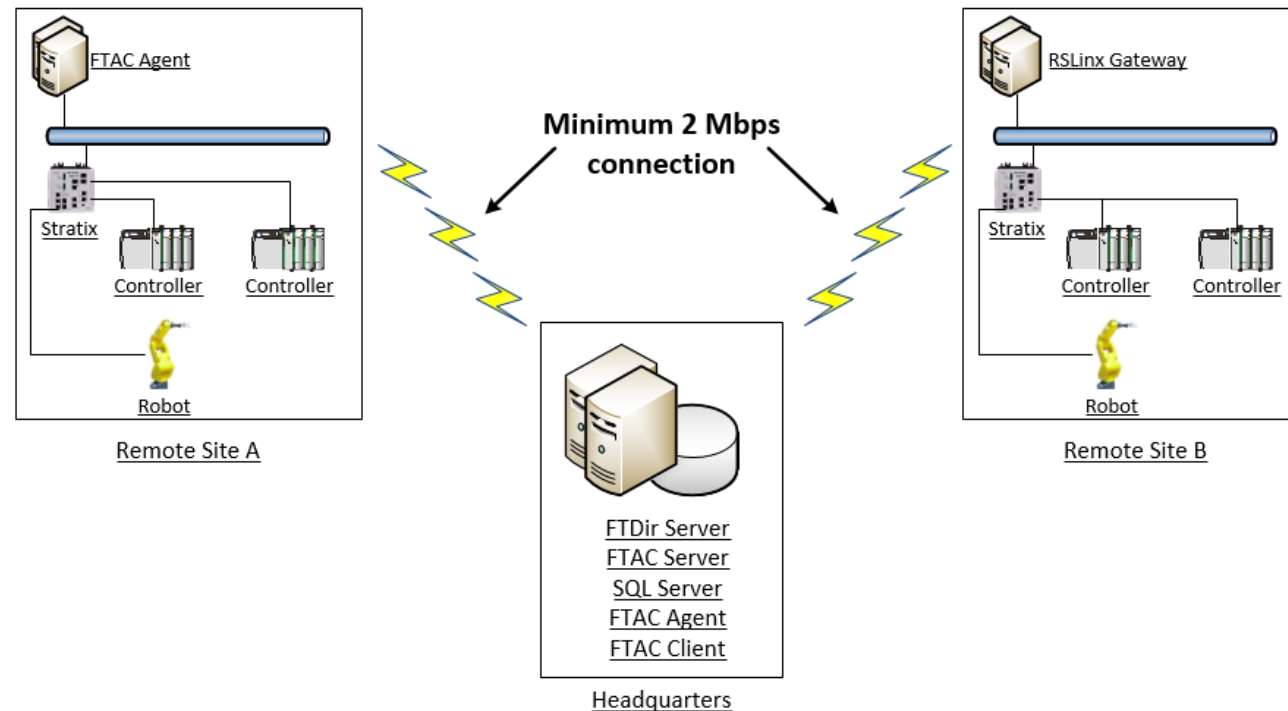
FTAC Agent

Stratix

Controller

Controller

Robot

Remote Site A

Minimum 2 Mbps connection

RSLinx Gateway

Stratix

Controller

Controller

Robot

Remote Site B

FTDir Server
FTAC Server
SQL Server
FTAC Agent
FTAC Client

Headquarters